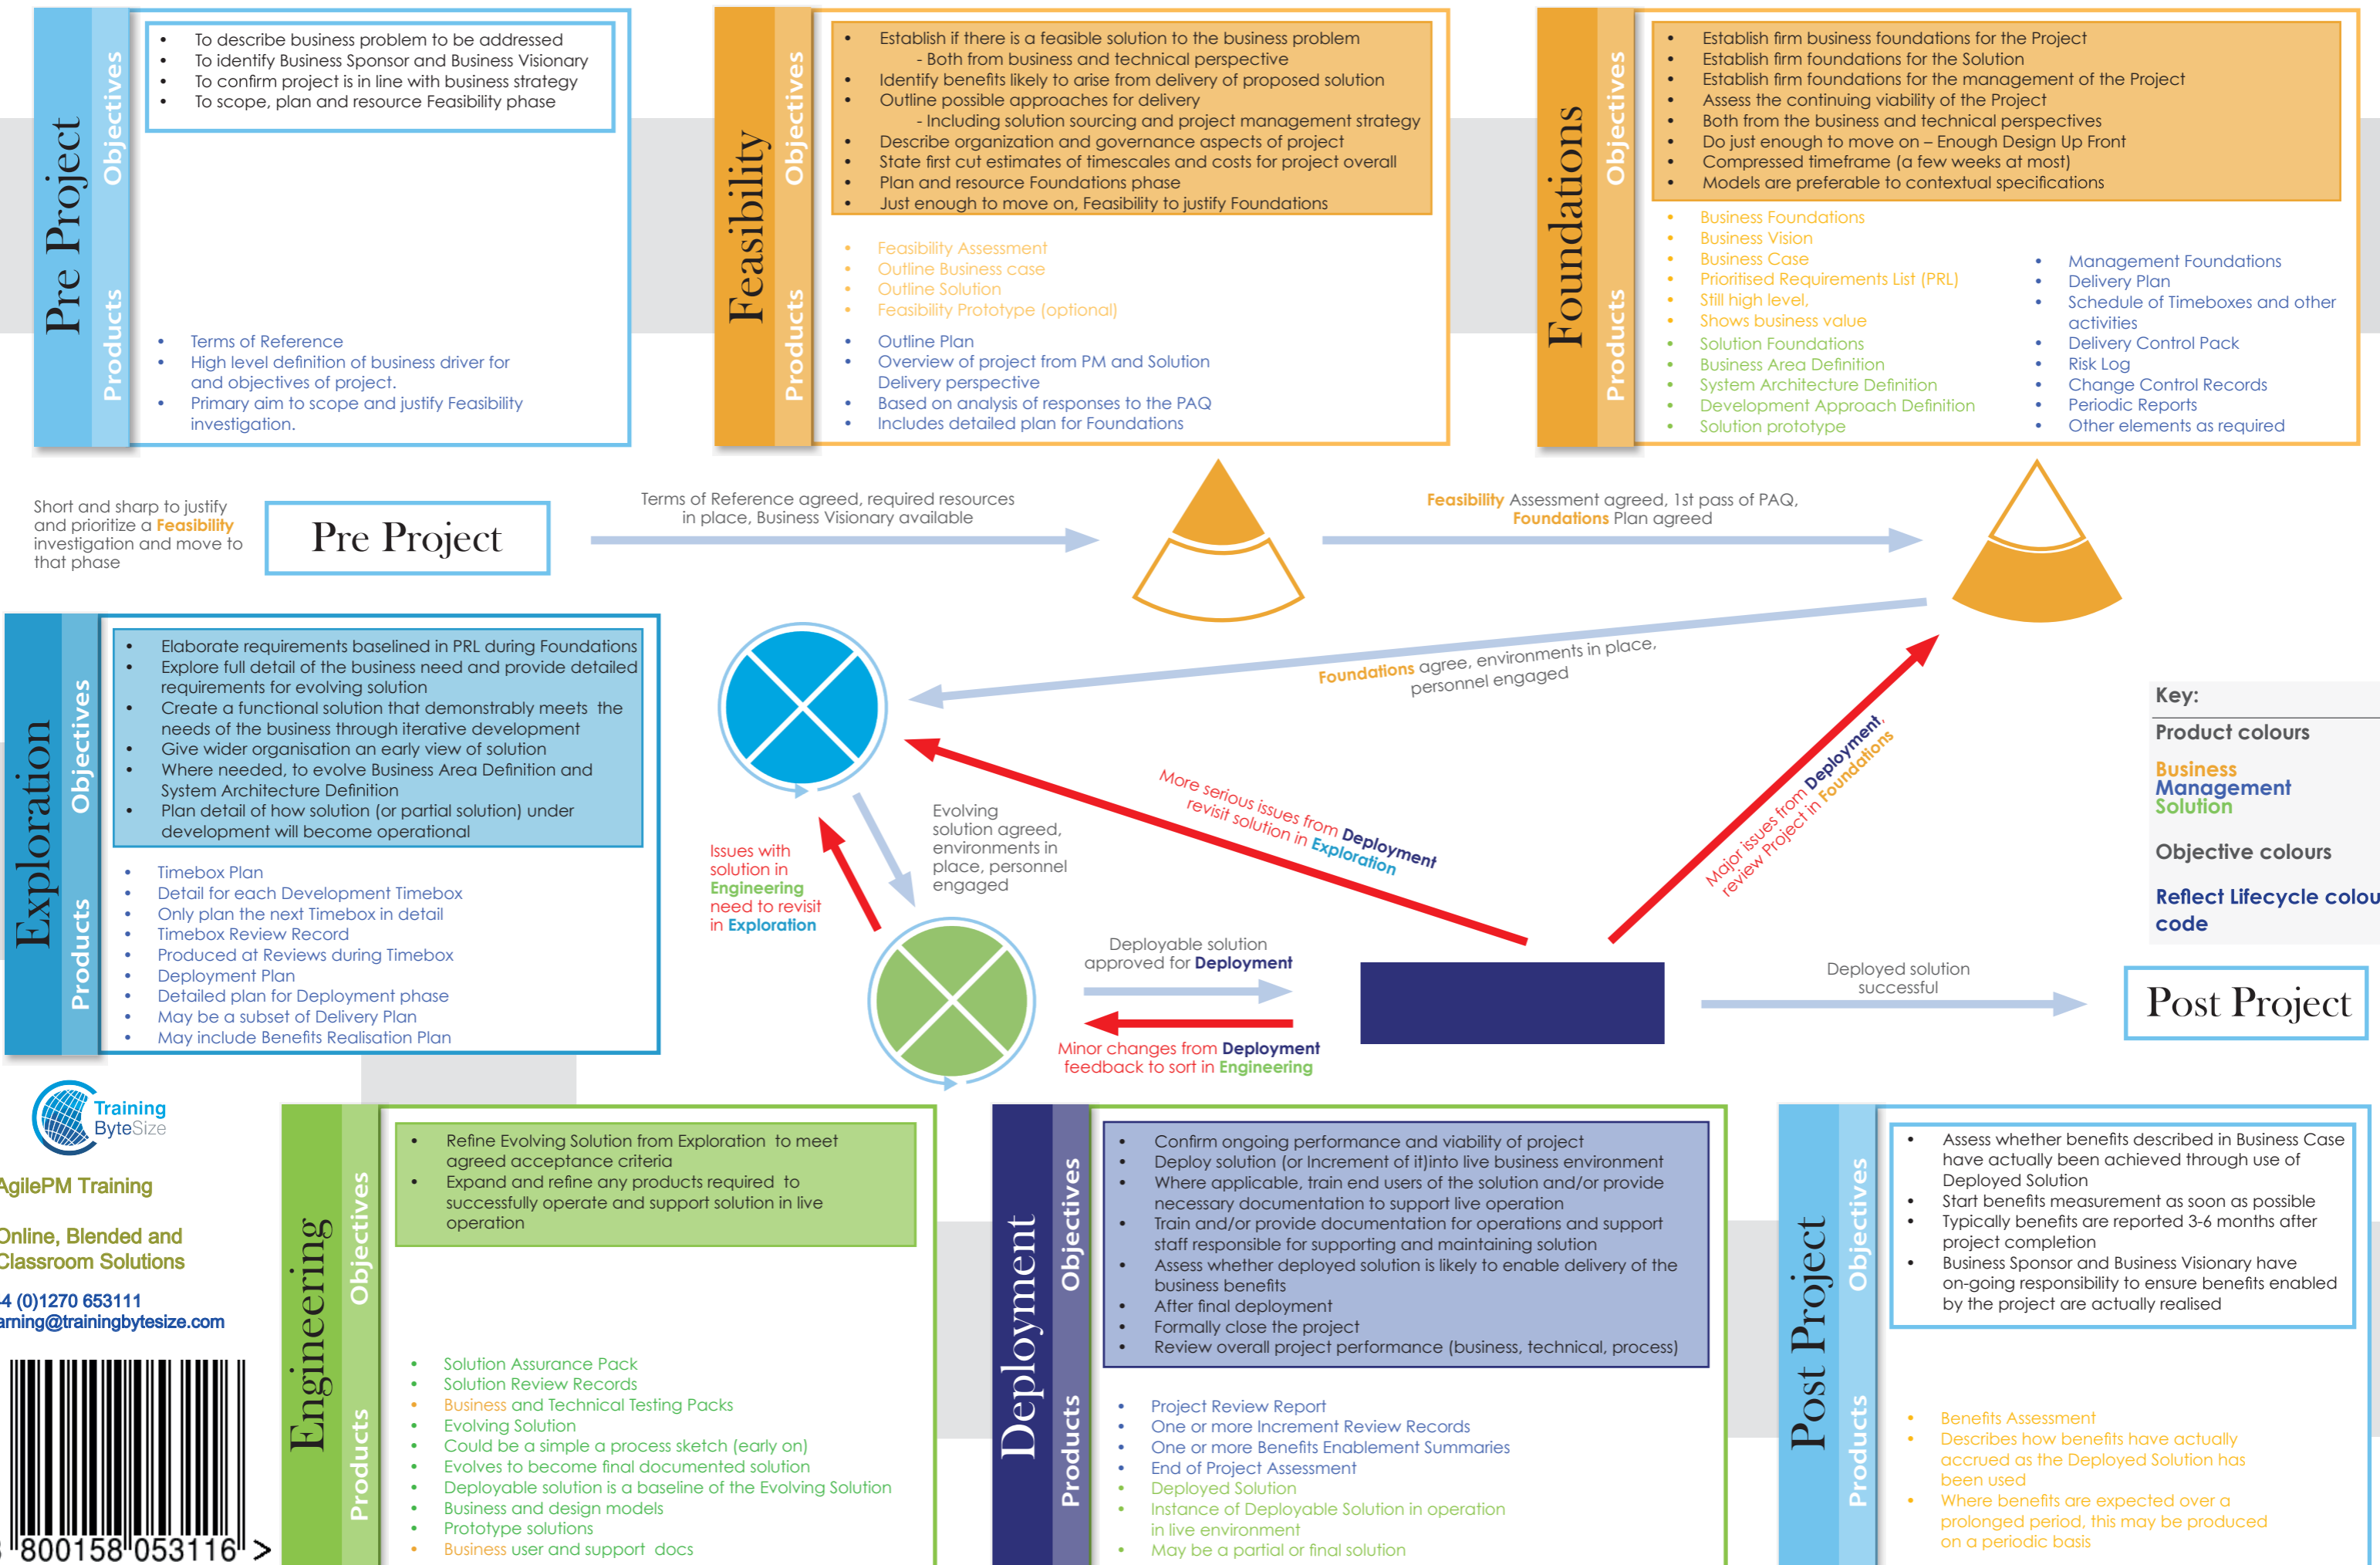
Pre Project
Objectives
Products

- To describe business problem to be addressed
- To identify Business Sponsor and Business Visionary
- To confirm project is in line with business strategy
- To scope, plan and resource Feasibility phase

- Terms of Reference
- High level definition of business driver for and objectives of project.
- Primary aim to scope and justify Feasibility investigation.

Feasibility
Objectives
Products

- Establish if there is a feasible solution to the business problem
  - Both from business and technical perspective
- Identify benefits likely to arise from delivery of proposed solution
- Outline possible approaches for delivery
  - Including solution sourcing and project management strategy
- Describe organization and governance aspects of project
- State first cut estimates of timescales and costs for project overall
- Plan and resource Foundations phase
- Just enough to move on, Feasibility to justify Foundations

- Feasibility Assessment
- Outline Business case
- Outline Solution
- Feasibility Prototype (optional)

- Outline Plan
- Overview of project from PM and Solution Delivery perspective
- Based on analysis of responses to the PAQ
- Includes detailed plan for Foundations

Foundations
Objectives
Products

- Establish firm business foundations for the Project
- Establish firm foundations for the Solution
- Establish firm foundations for the management of the Project
- Assess the continuing viability of the Project
- Both from the business and technical perspectives
- Do just enough to move on – Enough Design Up Front
- Compressed timeframe (a few weeks at most)
- Models are preferable to contextual specifications

- Business Foundations
- Business Vision
- Business Case
- Prioritised Requirements List (PRL)
- Still high level,
- Shows business value
- Solution Foundations
- Business Area Definition
- System Architecture Definition
- Development Approach Definition
- Solution prototype

- Management Foundations
- Delivery Plan
- Schedule of Timeboxes and other activities
- Delivery Control Pack
- Risk Log
- Change Control Records
- Periodic Reports
- Other elements as required

Short and sharp to justify and prioritize a Feasibility investigation and move to that phase

Pre Project

Terms of Reference agreed, required resources in place, Business Visionary available

Feasibility Assessment agreed, 1st pass of PAQ, Foundations Plan agreed

Foundations agree, environments in place, personnel engaged

Exploration
Objectives
Products

- Elaborate requirements baselined in PRL during Foundations
- Explore full detail of the business need and provide detailed requirements for evolving solution
- Create a functional solution that demonstrably meets the needs of the business through iterative development
- Give wider organisation an early view of solution
- Where needed, to evolve Business Area Definition and System Architecture Definition
- Plan detail of how solution (or partial solution) under development will become operational

- Timebox Plan
- Detail for each Development Timebox
- Only plan the next Timebox in detail
- Timebox Review Record
- Produced at Reviews during Timebox
- Deployment Plan
- Detailed plan for Deployment phase
- May be a subset of Delivery Plan
- May include Benefits Realisation Plan

Key:
Product colours
Business
Management
Solution
Objective colours
Reflect Lifecycle colou code

More serious issues from Deployment revisit solution in Exploration

Major issues from Deployment, review Project in Foundations

Issues with solution in Engineering need to revisit in Exploration

Evolving solution agreed, environments in place, personnel engaged

Deployable solution approved for Deployment

Minor changes from Deployment feedback to sort in Engineering

Deployed solution successful

Post Project

Training ByteSize
AgilePM Training
Online, Blended and Classroom Solutions
4 (0)1270 653111
aining@trainingbytesize.com
800158 053116 >

Engineering
Objectives
Products

- Refine Evolving Solution from Exploration to meet agreed acceptance criteria
- Expand and refine any products required to successfully operate and support solution in live operation

- Solution Assurance Pack
- Solution Review Records
- Business and Technical Testing Packs
- Evolving Solution
- Could be a simple a process sketch (early on)
- Evolves to become final documented solution
- Deployable solution is a baseline of the Evolving Solution
- Business and design models
- Prototype solutions
- Business user and support docs

Deployment
Objectives
Products

- Confirm ongoing performance and viability of project
- Deploy solution (or Increment of it)into live business environment
- Where applicable, train end users of the solution and/or provide necessary documentation to support live operation
- Train and/or provide documentation for operations and support staff responsible for supporting and maintaining solution
- Assess whether deployed solution is likely to enable delivery of the business benefits
- After final deployment
- Formally close the project
- Review overall project performance (business, technical, process)

- Project Review Report
- One or more Increment Review Records
- One or more Benefits Enablement Summaries
- End of Project Assessment
- Deployed Solution
- Instance of Deployable Solution in operation in live environment
- May be a partial or final solution

Post Project
Objectives
Products

- Assess whether benefits described in Business Case have actually been achieved through use of Deployed Solution
- Start benefits measurement as soon as possible
- Typically benefits are reported 3-6 months after project completion
- Business Sponsor and Business Visionary have on-going responsibility to ensure benefits enabled by the project are actually realised

- Benefits Assessment
- Describes how benefits have actually accrued as the Deployed Solution has been used
- Where benefits are expected over a prolonged period, this may be produced on a periodic basis